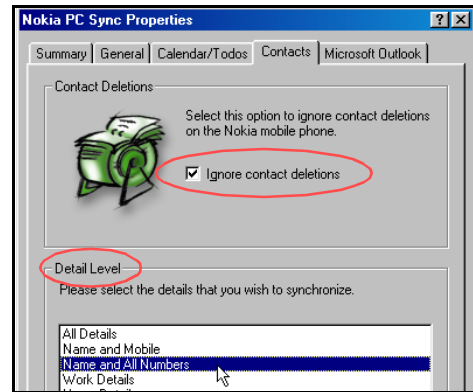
Nokia PC Sync Properties

?

X

Summary | General | Calendar/Todos | Contacts | Microsoft Outlook

Contact Deletions

Select this option to ignore contact deletions on the Nokia mobile phone.

Ignore contact deletions

Detail Level

Please select the details that you wish to synchronize.

All Details
Name and Mobile
Name and All Numbers
Work Details
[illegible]